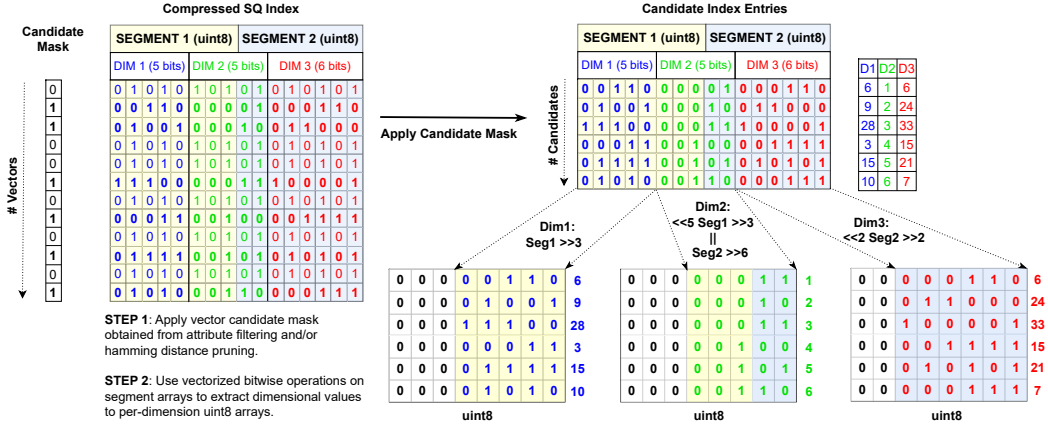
Candidate Mask

# Vectors

| 0 |
|---|
| 1 |
| 1 |
| 0 |
| 0 |
| 1 |
| 0 |
| 1 |
| 0 |
| 1 |
| 0 |
| 1 |

Compressed SQ Index

| SEGMENT 1 (uint8) | | | | | | | | SEGMENT 2 (uint8) | | | | | | | |
|---|---|---|---|---|---|---|---|---|---|---|---|---|---|---|---|
| DIM 1 (5 bits) | | | | | DIM 2 (5 bits) | | | | | DIM 3 (6 bits) | | | | | |
| 0 | 1 | 0 | 1 | 0 | 1 | 0 | 1 | 0 | 1 | 0 | 1 | 0 | 1 | 0 | 1 |
| 0 | 1 | 0 | 1 | 0 | 0 | 0 | 0 | 0 | 1 | 0 | 0 | 0 | 1 | 1 | 0 |
| 0 | 1 | 0 | 0 | 1 | 0 | 0 | 0 | 1 | 0 | 0 | 1 | 1 | 0 | 0 | 0 |
| 0 | 1 | 0 | 1 | 0 | 1 | 0 | 1 | 0 | 1 | 0 | 1 | 0 | 1 | 0 | 1 |
| 0 | 1 | 0 | 1 | 0 | 1 | 0 | 1 | 0 | 1 | 0 | 1 | 0 | 1 | 0 | 1 |
| 1 | 1 | 1 | 0 | 0 | 0 | 0 | 0 | 1 | 1 | 1 | 0 | 0 | 0 | 0 | 1 |
| 0 | 1 | 0 | 1 | 0 | 1 | 0 | 1 | 0 | 1 | 0 | 1 | 0 | 1 | 0 | 1 |
| 0 | 0 | 0 | 1 | 1 | 0 | 0 | 1 | 0 | 0 | 0 | 0 | 1 | 1 | 1 | 1 |
| 0 | 1 | 0 | 1 | 0 | 1 | 0 | 1 | 0 | 1 | 0 | 1 | 0 | 1 | 0 | 1 |
| 0 | 1 | 1 | 1 | 1 | 0 | 0 | 1 | 0 | 1 | 0 | 1 | 0 | 1 | 0 | 1 |
| 0 | 1 | 0 | 1 | 0 | 1 | 0 | 1 | 0 | 1 | 0 | 1 | 0 | 1 | 0 | 1 |
| 0 | 1 | 0 | 1 | 0 | 0 | 0 | 1 | 1 | 0 | 0 | 0 | 0 | 1 | 1 | 1 |

STEP 1: Apply vector candidate mask obtained from attribute filtering and/or hamming distance pruning.

STEP 2: Use vectorized bitwise operations on segment arrays to extract dimensional values to per-dimension uint8 arrays.

Apply Candidate Mask

Candidate Index Entries

# Candidates

| SEGMENT 1 (uint8) | | | | | | | | SEGMENT 2 (uint8) | | | | | | | |
|---|---|---|---|---|---|---|---|---|---|---|---|---|---|---|---|
| DIM 1 (5 bits) | | | | | DIM 2 (5 bits) | | | | | DIM 3 (6 bits) | | | | | |
| 0 | 0 | 1 | 1 | 0 | 0 | 0 | 0 | 0 | 1 | 0 | 0 | 0 | 1 | 1 | 0 |
| 0 | 1 | 0 | 0 | 1 | 0 | 0 | 0 | 1 | 0 | 0 | 1 | 1 | 0 | 0 | 0 |
| 1 | 1 | 1 | 0 | 0 | 0 | 0 | 0 | 1 | 1 | 1 | 0 | 0 | 0 | 0 | 1 |
| 0 | 0 | 0 | 1 | 1 | 0 | 0 | 1 | 0 | 0 | 0 | 0 | 1 | 1 | 1 | 1 |
| 0 | 1 | 1 | 1 | 1 | 0 | 0 | 1 | 0 | 1 | 0 | 1 | 0 | 1 | 0 | 1 |
| 0 | 1 | 0 | 1 | 0 | 0 | 0 | 1 | 1 | 0 | 0 | 0 | 0 | 1 | 1 | 1 |

| D1 | D2 | D3 |
|---|---|---|
| 6 | 1 | 6 |
| 9 | 2 | 24 |
| 28 | 3 | 33 |
| 3 | 4 | 15 |
| 15 | 5 | 21 |
| 10 | 6 | 7 |

Dim1: Seg1 >>3

Dim2: <<5 Seg1 >>3 || Seg2 >>6

Dim3: <<2 Seg2 >>2

| 0 | 0 | 0 | 0 | 0 | 1 | 1 | 0 | 6 |
|---|---|---|---|---|---|---|---|---|
| 0 | 0 | 0 | 0 | 1 | 0 | 0 | 1 | 9 |
| 0 | 0 | 0 | 1 | 1 | 1 | 0 | 0 | 28 |
| 0 | 0 | 0 | 0 | 0 | 0 | 1 | 1 | 3 |
| 0 | 0 | 0 | 0 | 1 | 1 | 1 | 1 | 15 |
| 0 | 0 | 0 | 0 | 1 | 0 | 1 | 0 | 10 |

uint8

| 0 | 0 | 0 | 0 | 0 | 0 | 0 | 1 | 1 |
|---|---|---|---|---|---|---|---|---|
| 0 | 0 | 0 | 0 | 0 | 0 | 1 | 0 | 2 |
| 0 | 0 | 0 | 0 | 0 | 0 | 1 | 1 | 3 |
| 0 | 0 | 0 | 0 | 0 | 1 | 0 | 0 | 4 |
| 0 | 0 | 0 | 0 | 0 | 1 | 0 | 1 | 5 |
| 0 | 0 | 0 | 0 | 0 | 1 | 1 | 0 | 6 |

uint8

| 0 | 0 | 0 | 0 | 0 | 1 | 1 | 0 | 6 |
|---|---|---|---|---|---|---|---|---|
| 0 | 0 | 0 | 1 | 1 | 0 | 0 | 0 | 24 |
| 0 | 0 | 1 | 0 | 0 | 0 | 0 | 1 | 33 |
| 0 | 0 | 0 | 0 | 1 | 1 | 1 | 1 | 15 |
| 0 | 0 | 0 | 1 | 0 | 1 | 0 | 1 | 21 |
| 0 | 0 | 0 | 0 | 0 | 1 | 1 | 1 | 7 |

uint8